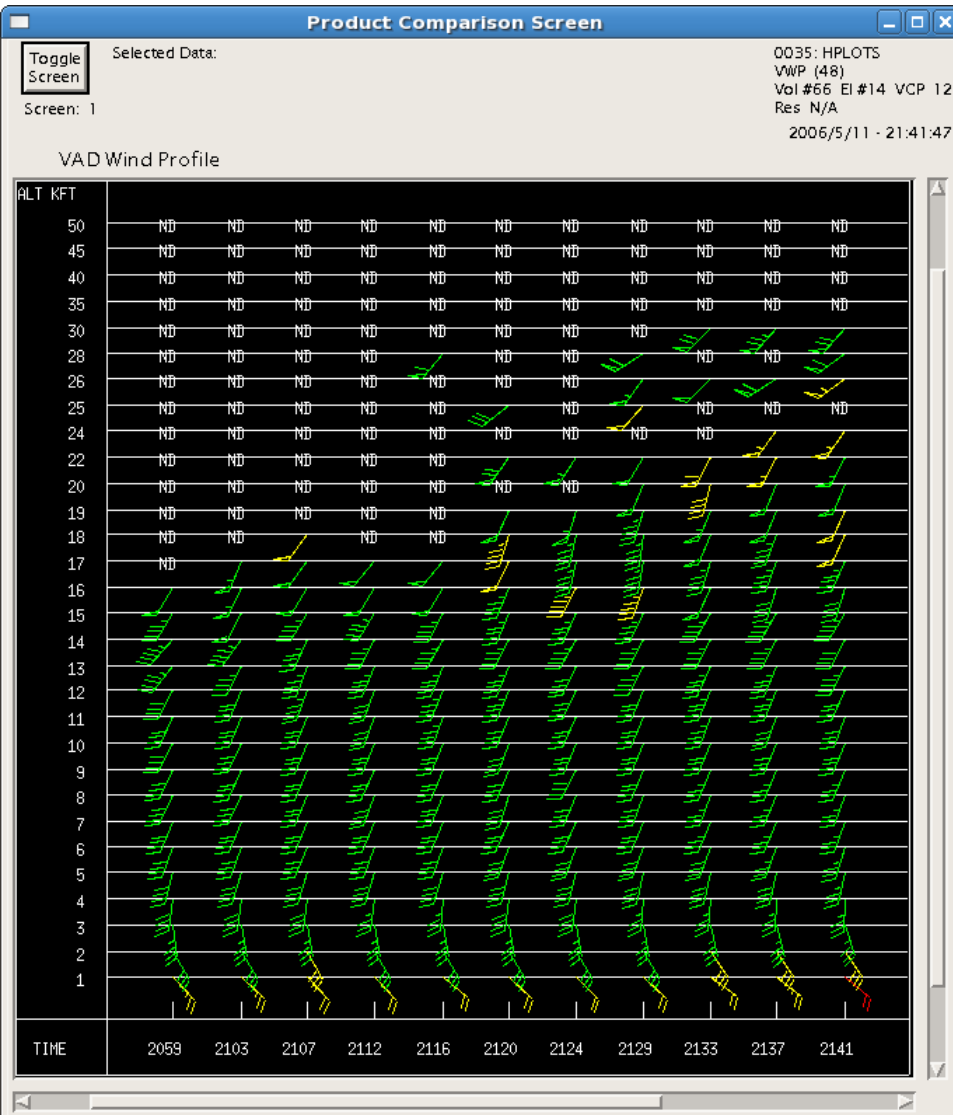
Product Comparison Screen

Toggle Screen

Screen: 1

Selected Data:

0035: HPLOTS
VWP (48)
Vol #66 El #14 VCP 12
Res N/A

2006/5/11 - 21:41:47

VAD Wind Profile

| ALT KFT | | | | | | | | | | | |
|---|---|---|---|---|---|---|---|---|---|---|---|
| 50 | ND | ND | ND | ND | ND | ND | ND | ND | ND | ND | ND |
| 45 | ND | ND | ND | ND | ND | ND | ND | ND | ND | ND | ND |
| 40 | ND | ND | ND | ND | ND | ND | ND | ND | ND | ND | ND |
| 35 | ND | ND | ND | ND | ND | ND | ND | ND | ND | ND | ND |
| 30 | ND | ND | ND | ND | ND | ND | ND | ND | | | |
| 28 | ND | ND | ND | ND | | ND | ND | | ND | ND | |
| 26 | ND | ND | ND | ND | ND | ND | ND | | | | |
| 25 | ND | ND | ND | ND | ND | | ND | | ND | ND | ND |
| 24 | ND | ND | ND | ND | ND | ND | ND | ND | ND | | |
| 22 | ND | ND | ND | ND | ND | | | | | | |
| 20 | ND | ND | ND | ND | ND | ND | ND | | | | |
| 19 | ND | ND | ND | ND | ND | | | | | | |
| 18 | ND | ND | | ND | ND | | | | | | |
| 17 | ND | | | | | | | | | | |
| 16 | | | | | | | | | | | |
| 15 | | | | | | | | | | | |
| 14 | | | | | | | | | | | |
| 13 | | | | | | | | | | | |
| 12 | | | | | | | | | | | |
| 11 | | | | | | | | | | | |
| 10 | | | | | | | | | | | |
| 9 | | | | | | | | | | | |
| 8 | | | | | | | | | | | |
| 7 | | | | | | | | | | | |
| 6 | | | | | | | | | | | |
| 5 | | | | | | | | | | | |
| 4 | | | | | | | | | | | |
| 3 | | | | | | | | | | | |
| 2 | | | | | | | | | | | |
| 1 | | | | | | | | | | | |
| TIME | 2059 | 2103 | 2107 | 2112 | 2116 | 2120 | 2124 | 2129 | 2133 | 2137 | 2141 |